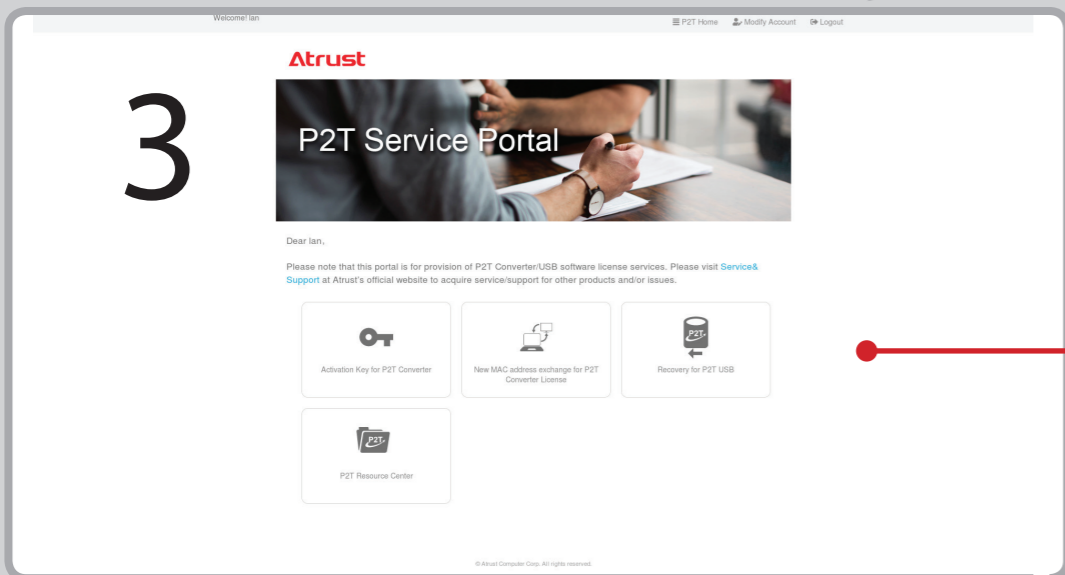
Welcome! Ian

P2T Home
Modify Account
Logout

3

Atrust

P2T Service Portal

Dear Ian,

Please note that this portal is for provision of P2T Converter/USB software license services. Please visit Service& Support at Atrust's official website to acquire service/support for other products and/or issues.

Activation Key for P2T Converter

New MAC address exchange for P2T Converter License

P2T

Recovery for P2T USB

P2T

P2T Resource Center

© Atrust Computer Corp. All rights reserved.